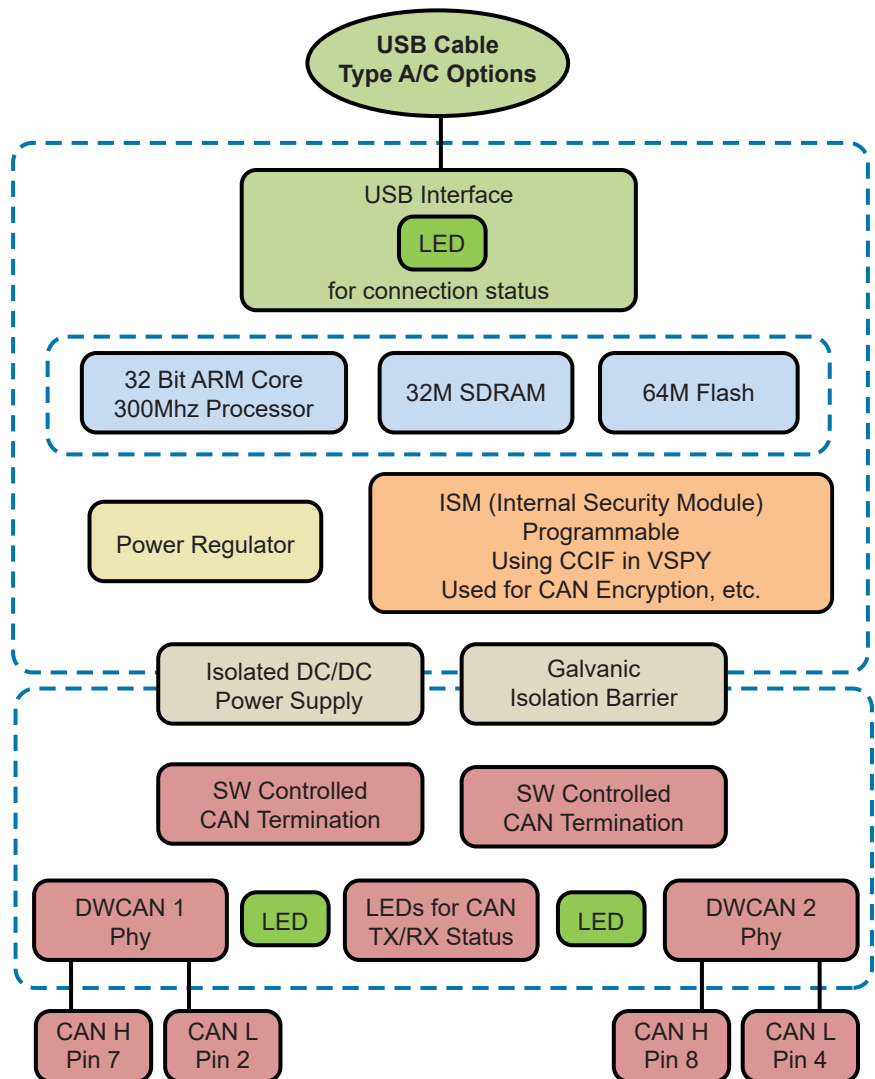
USB Cable
Type A/C Options

USB Interface
LED
for connection status

32 Bit ARM Core
300Mhz Processor

32M SDRAM

64M Flash

Power Regulator

ISM (Internal Security Module)
Programmable
Using CCIF in VSPY
Used for CAN Encryption, etc.

Isolated DC/DC
Power Supply

Galvanic
Isolation Barrier

SW Controlled
CAN Termination

SW Controlled
CAN Termination

DWCAN 1
Phy

LED

LEDs for CAN
TX/RX Status

LED

DWCAN 2
Phy

CAN H
Pin 7

CAN L
Pin 2

CAN H
Pin 8

CAN L
Pin 4